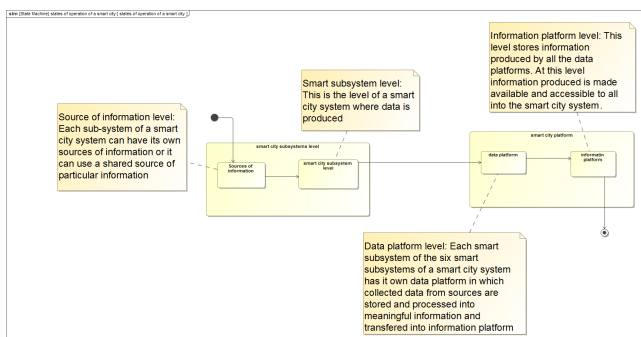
stm [State Machine] states of operation of a smart city[ states of operation of a smart city ]

Information platform level: This level stores information produced by all the data platforms. At this level information produced is made available and accessible to all into the smart city system.

Smart subsystem level: This is the level of a smart city system where data is produced

Source of information level: Each sub-system of a smart city system can have its own sources of information or it can use a shared source of particular information

smart city subsystems level

Sources of information

smart city subsystem level

smart city platform

data platform

informatin platforms

Data platform level: Each smart subsystem of the six smart subsystems of a smart city system has it own data platform in which collected data from sources are stored and processed into meaningful information and transfered into information platform